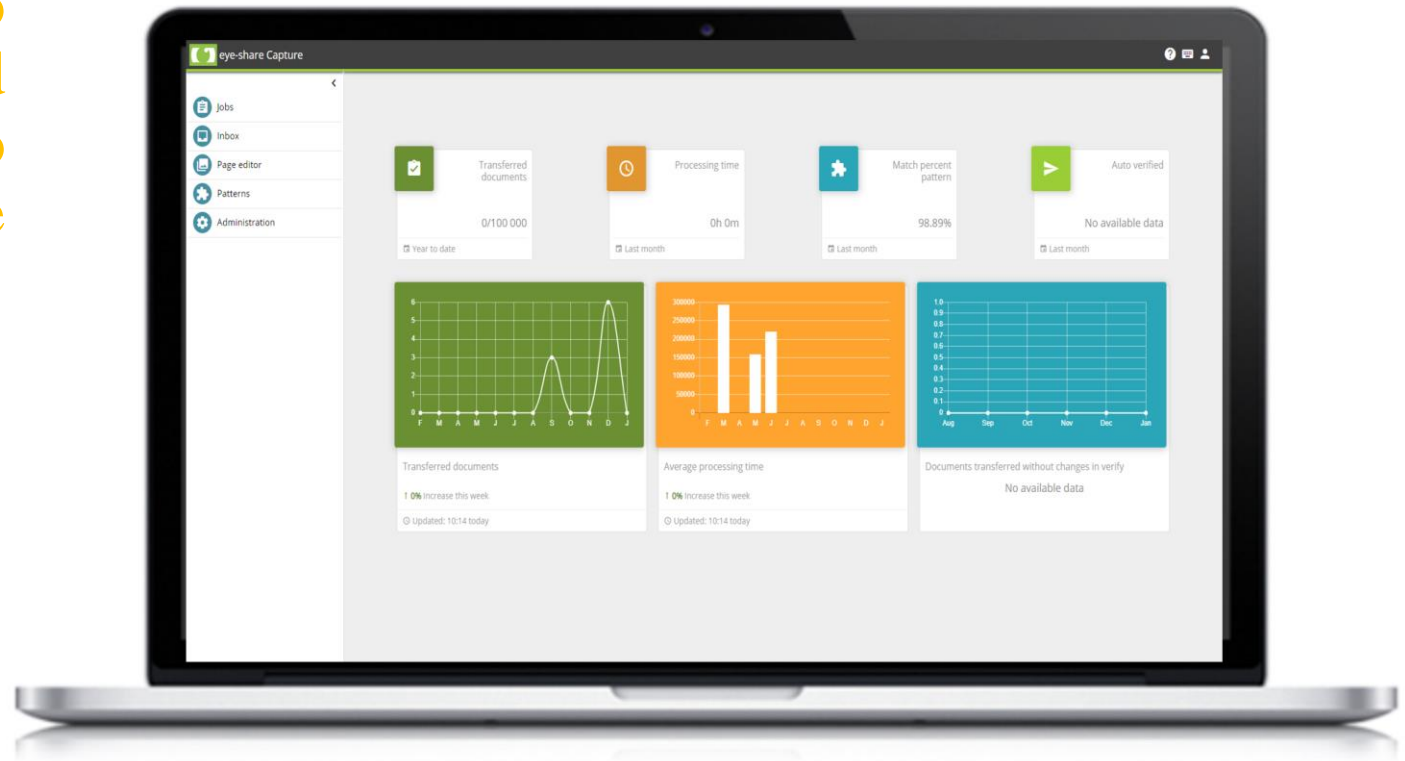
eye-share Capture

Jobs
Inbox
Page editor
Patterns
Administration

Transferred documents
0/100 000
Year to date

Processing time
0h 0m
Last month

Match percent pattern
98.89%
Last month

Auto verified
No available data
Last month

6
5
4
3
2
1
0
F M A M J J A S O N D J

300000
250000
200000
150000
100000
50000
0
F M A M J J A S O N D J

1.0
0.9
0.8
0.7
0.6
0.5
0.4
0.3
0.2
0.1
0
Aug Sep Oct Nov Dec Jan

Transferred documents
0% Increase this week
Updated: 10:14 today

Average processing time
0% Increase this week
Updated: 10:14 today

Documents transferred without changes in verify
No available data